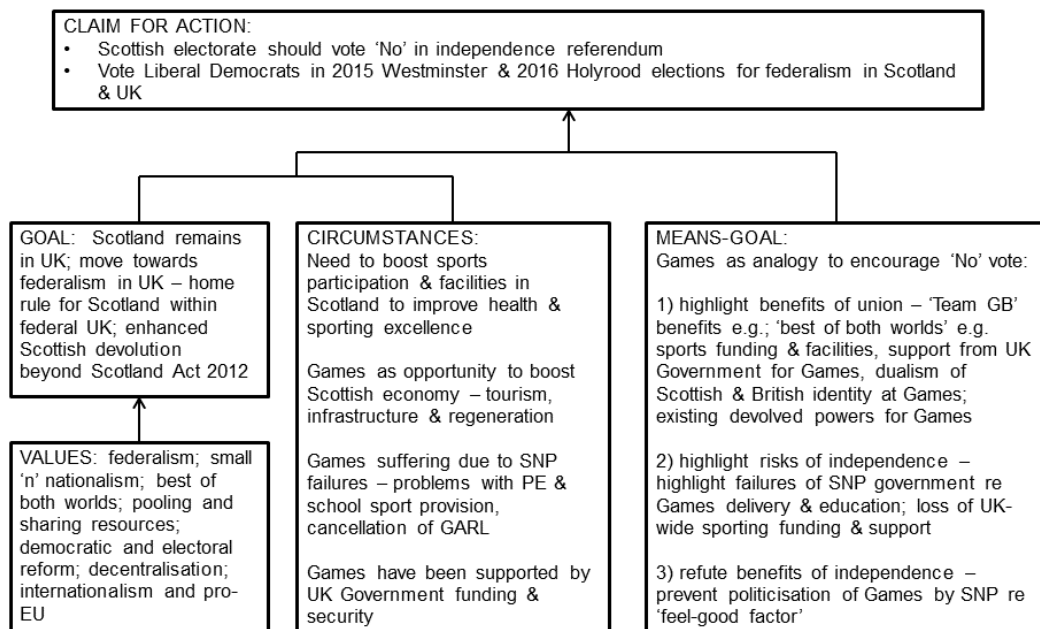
CLAIM FOR ACTION:
• Scottish electorate should vote 'No' in independence referendum
• Vote Liberal Democrats in 2015 Westminster & 2016 Holyrood elections for federalism in Scotland & UK

GOAL: Scotland remains in UK; move towards federalism in UK – home rule for Scotland within federal UK; enhanced Scottish devolution beyond Scotland Act 2012

VALUES: federalism; small 'n' nationalism; best of both worlds; pooling and sharing resources; democratic and electoral reform; decentralisation; internationalism and pro-EU

CIRCUMSTANCES:
Need to boost sports participation & facilities in Scotland to improve health & sporting excellence

Games as opportunity to boost Scottish economy – tourism, infrastructure & regeneration

Games suffering due to SNP failures – problems with PE & school sport provision, cancellation of GARL

Games have been supported by UK Government funding & security

MEANS-GOAL:
Games as analogy to encourage 'No' vote:

1) highlight benefits of union – 'Team GB' benefits e.g.; 'best of both worlds' e.g. sports funding & facilities, support from UK Government for Games, dualism of Scottish & British identity at Games; existing devolved powers for Games

2) highlight risks of independence – highlight failures of SNP government re Games delivery & education; loss of UK-wide sporting funding & support

3) refute benefits of independence – prevent politicisation of Games by SNP re 'feel-good factor'